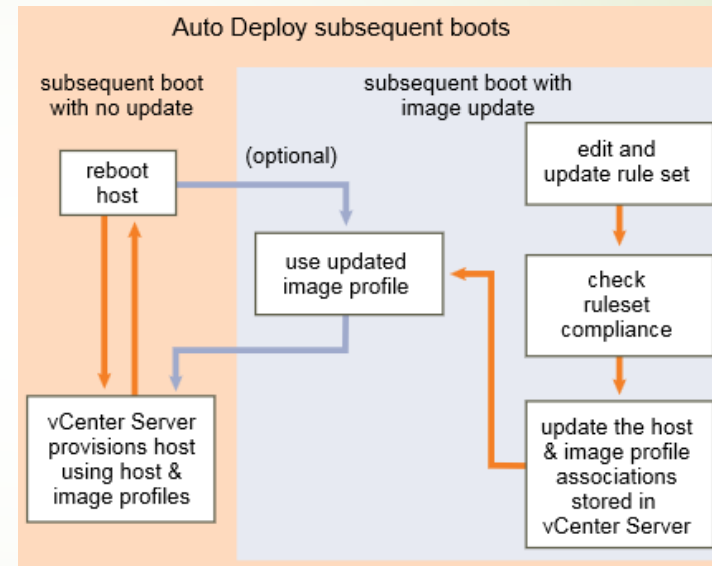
Auto Deploy subsequent boots

subsequent boot with no update

subsequent boot with image update

reboot host

(optional)

edit and update rule set

use updated image profile

check ruleset compliance

vCenter Server provisions host using host & image profiles

update the host & image profile associations stored in vCenter Server